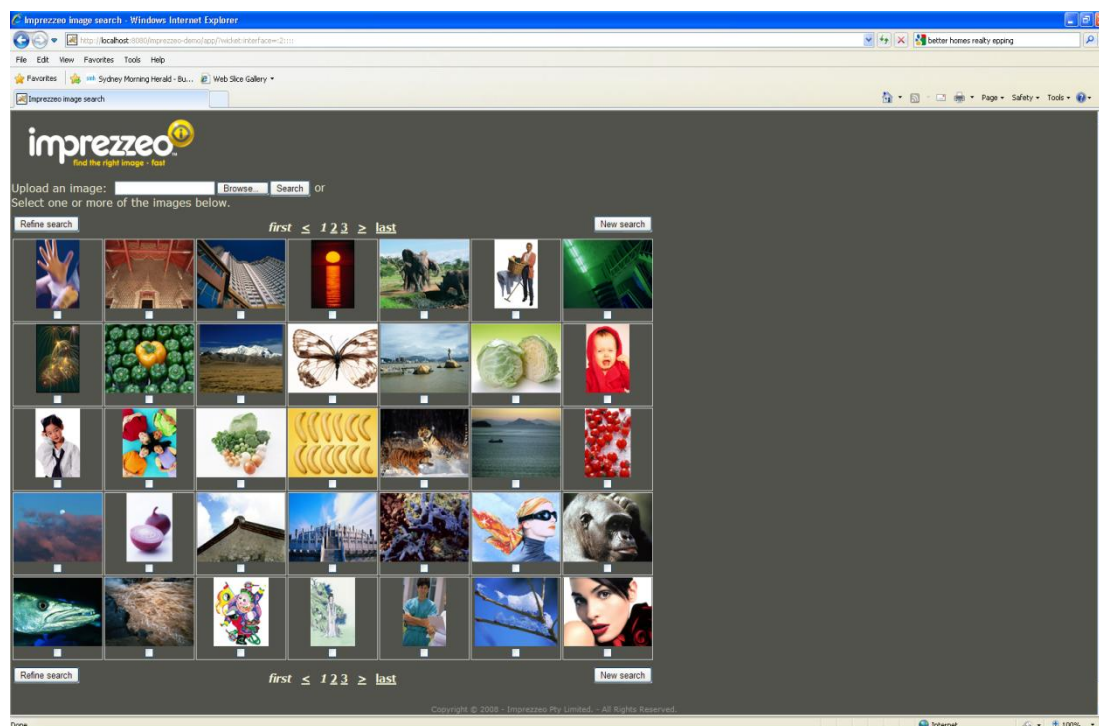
Imprezzeo image search - Windows Internet Explorer

http://localhost:8080/imprezzeo-demo/app/?wicket:interface=:2::::

better homes realty epping

File Edit View Favorites Tools Help

Favorites Sydney Morning Herald - Bu... Web Slice Gallery

Imprezzeo image search

Page Safety Tools

imprezzeo
find the right image - fast

Upload an image: Browse... Search or
Select one or more of the images below.

Refine search first < 1 2 3 > last New search

Refine search first < 1 2 3 > last New search

Copyright © 2008 - Imprezzeo Pty Limited. - All Rights Reserved.

Done Internet 100%